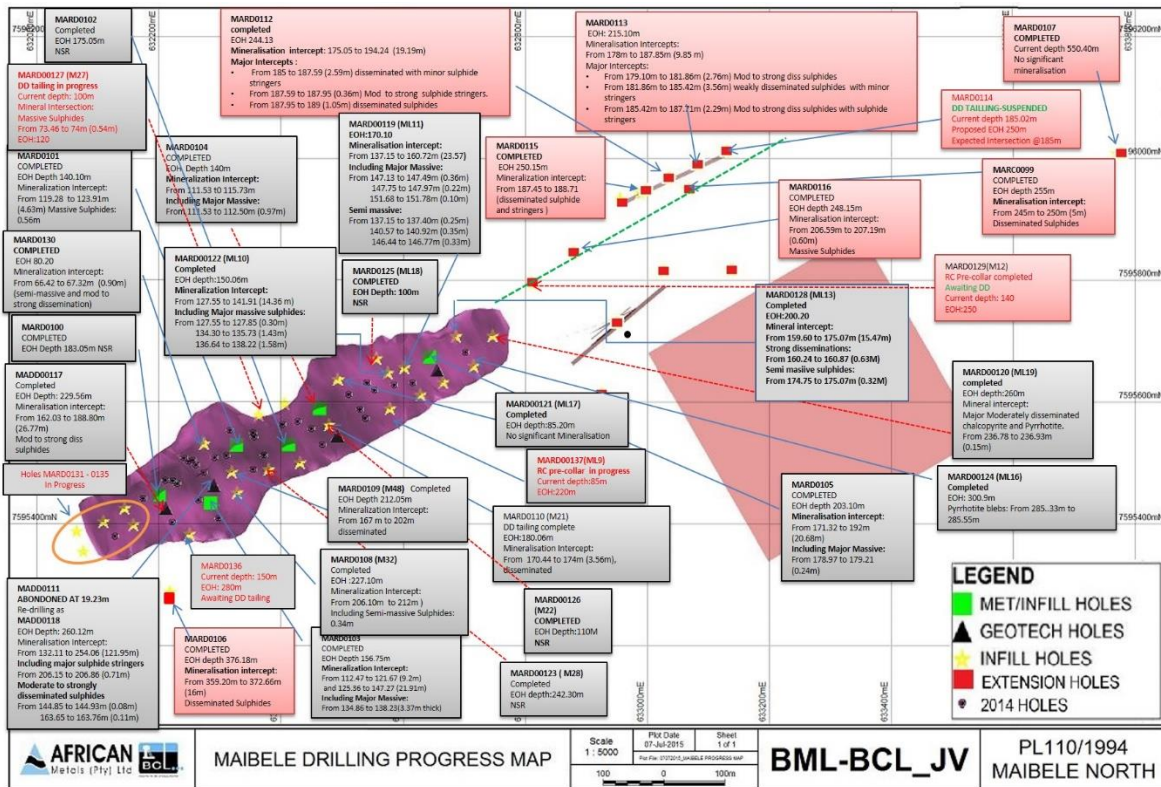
MARD0102
Completed
EOH 175.05m
NSR

MARD0127 (M27)
DD tailing in progress
Current depth: 100m
Mineral Intersection:
Massive Sulphides
From 73.46 to 74m (0.54m)
EOH:120

MARD0101
COMPLETED
EOH Depth 140.10m
Mineralization Intercept:
From 119.28 to 123.91m (4.63m) Massive Sulphides: 0.56m

MARD0130
COMPLETED
EOH 80.20
Mineralization Intercept:
From 66.42 to 67.32m (0.90m) (semi-massive and mod to strong dissemination)

MARD0100
COMPLETED
EOH Depth 183.05m NSR

MARD00117
Completed
EOH Depth: 229.56m
Mineralisation intercept:
From 162.03 to 188.80m (26.77m)
Mod to strong diss sulphides

Holes MARD0131 - 0135
In Progress

MARD0111
ABONDONED AT 19.23m
Re-drilling as
MARD0118
EOH Depth: 260.12m
Mineralisation intercept:
From 132.11 to 254.06 (121.95m)
Including major sulphide stringers
From 206.15 to 206.86 (0.71m)
Moderate to strongly disseminated sulphides
From 144.85 to 144.93m (0.08m)
163.65 to 163.76m (0.11m)

MARD0112
completed
EOH 244.13
Mineralisation intercept: 175.05 to 194.24 (19.19m)
Major Intercepts :
From 185 to 187.59 (2.59m) disseminated with minor sulphide stringers
From 187.59 to 187.95 (0.36m) Mod to strong sulphide stringers.
From 187.95 to 189 (1.05m) disseminated sulphides

MARD0104
COMPLETED
EOH Depth 140m
Mineralisation Intercept:
From 111.53 to 115.73m
Including Major Massive:
From 111.53 to 112.50m (0.97m)

MARD0119 (ML11)
EOH:170.10
Mineralisation intercept:
From 137.15 to 160.72m (23.57)
Including Major Massive:
From 147.13 to 147.49m (0.36m)
147.75 to 147.97m (0.22m)
151.68 to 151.78m (0.10m)
Semi massive:
From 137.15 to 137.40m (0.25m)
140.57 to 140.92m (0.35m)
146.44 to 146.77m (0.33m)

MARD0122 (ML10)
Completed
EOH depth:150.06m
Mineralization Intercept:
From 127.55 to 141.91 (14.36 m)
Including Major massive sulphides:
From 127.55 to 127.85 (0.30m)
134.30 to 135.73 (1.43m)
136.64 to 138.22 (1.58m)

MARD0125 (ML18)
COMPLETED
EOH Depth: 100m
NSR

MARD0113
EOH: 215.10m
Mineralisation Intercepts:
From 178m to 187.85m (9.85 m)
Major Intercepts:
From 179.10m to 181.86m (2.76m) Mod to strong diss sulphides
From 181.86m to 185.42m (3.56m) weakly disseminated sulphides with minor stringers
From 185.42m to 187.71m (2.29m) Mod to strong diss sulphides with sulphide stringers

MARD0115
COMPLETED
EOH 250.15m
Mineralization intercept:
From 187.45 to 188.71 (disseminated sulphide and stringers )

MARD0107
COMPLETED
Current depth 550.40m
No significant mineralisation

MARD0114
DD TAILLING-SUSPENDED
Current depth 185.02m
Proposed EOH 250m
Expected intersection @185m

MARC0099
COMPLETED
EOH depth 255m
Mineralisation intercept:
From 245m to 250m (5m)
Disseminated Sulphides

MARD0116
COMPLETED
EOH depth 248.15m
Mineralisation intercept:
From 206.59m to 207.19m (0.60m)
Massive Sulphides

MARD0129(M12)
RC Pre-collar completed
Awaiting DD
Current depth: 140
EOH:250

MARD0128 (ML13)
Completed
EOH:200.20
Mineral intercept:
From 159.60 to 175.07m (15.47m)
Strong disseminations:
From 160.24 to 160.87 (0.63M)
Semi masive sulphides:
From 174.75 to 175.07m (0.32M)

MARD00120 (ML19)
completed
EOH Depth:260m
Mineral intercept:
Major Moderately disseminated chalcopyrite and Pyrrhotite.
From 236.78 to 236.93m (0.15m)

MARD00121 (ML17)
Completed
EOH depth:85.20m
No significant Mineralisation

MARD00137(ML9)
RC pre-collar in progress
Current depth:85m
EOH:220m

MARD00124 (ML16)
Completed
EOH: 300.9m
Pyrrhotite blebs: From 285..33m to 285.55m

MARD0109 (M48) Completed
EOH Depth 212.05m
Mineralization Intercept:
From 167 m to 202m
disseminated

MARD0110 (M21)
DD tailing complete
EOH:180.06m
Mineralisation Intercept:
From 170.44 to 174m (3.56m), disseminated

MARD0105
COMPLETED
EOH depth 203.10m
Mineralisation intercept:
From 171.32 to 192m (20.68m)
Including Major Massive:
From 178.97 to 179.21 (0.24m)

MARD0136
Current depth: 150m
EOH: 280m
Awaiting DD tailing

MARD0108 (M32)
Completed
EOH :227.10m
Mineralisation Intercept:
From 206.10m to 212m )
Including Semi-massive Sulphides: 0.34m

MARD0126 (M22)
COMPLETED
EOH Depth:110M
NSR

MARD0106
COMPLETED
EOH depth 376.18m
Mineralisation intercept:
From 359.20m to 372.66m (16m)
Disseminated Sulphides

MARD0103
COMPLETED
EOH Depth 156.75m
Mineralisation intercept:
From 112.47 to 121.67 (9.2m) and 125.36 to 147.27 (21.91m)
Including Major Massive:
From 134.86 to 138.23(3.37m thick)

MARD00123 ( M28)
Completed
EOH depth:242.30m
NSR

7595200mN 632000mE 632400mE 632800mE 633200mE 7596200mN 7596000mN 7595800mN 7595600mN 7595400mN 633000mE 633200mE 633400mE

LEGEND
MET/INFILL HOLES
GEOTECH HOLES
INFILL HOLES
EXTENSION HOLES
2014 HOLES

AFRICAN Metals (Pty) Ltd BCL
MAIBELE DRILLING PROGRESS MAP
Scale 1 : 5000
Plot Date 07-Jul-2015
Sheet 1 of 1
100 0 100m
BML-BCL_JV
PL110/1994
MAIBELE NORTH